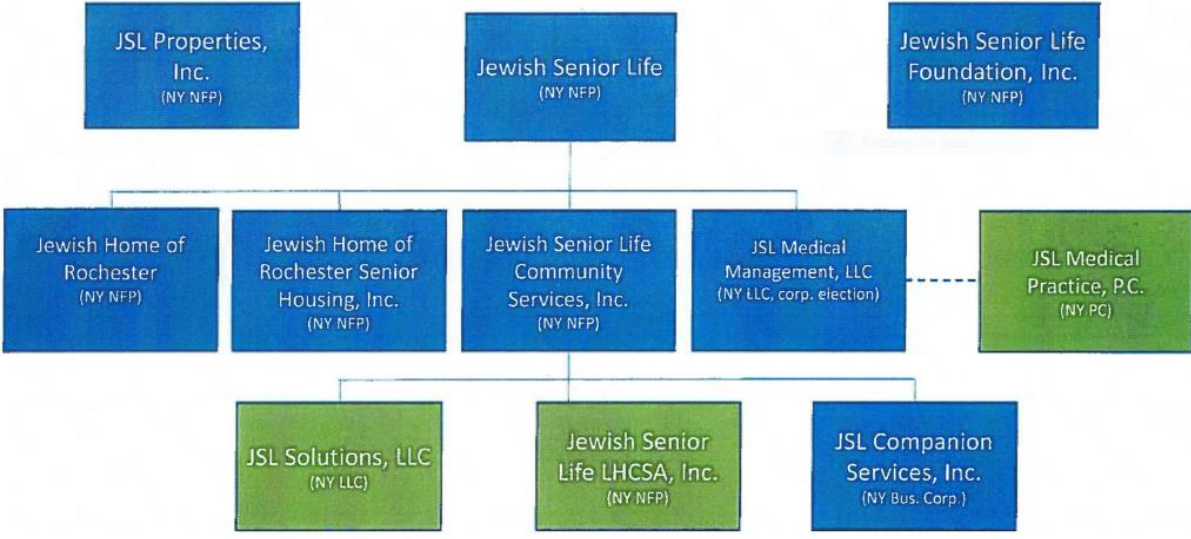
JSL Properties, Inc.
(NY NFP)

Jewish Senior Life
(NY NFP)

Jewish Senior Life Foundation, Inc.
(NY NFP)

Jewish Home of Rochester
(NY NFP)

Jewish Home of Rochester Senior Housing, Inc.
(NY NFP)

Jewish Senior Life Community Services, Inc.
(NY NFP)

JSL Medical Management, LLC
(NY LLC, corp. election)

JSL Medical Practice, P.C.
(NY PC)

JSL Solutions, LLC
(NY LLC)

Jewish Senior Life LHCSA, Inc.
(NY NFP)

JSL Companion Services, Inc.
(NY Bus. Corp.)